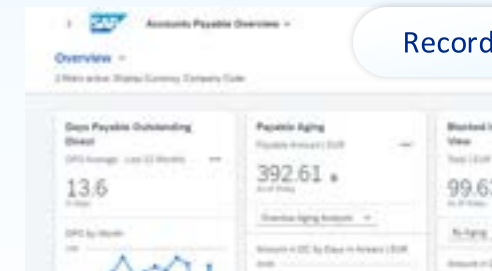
SAP Accounts Payable Overview

Record

Overview

2 filters active: Display Currency, Company Code

Days Payable Outstanding Direct

DPO Average - Last 12 Months

13.6

DPO by Month

Payable Aging

Payable Amount | EUR

392.61

Overdue Aging Amount

Amount in DC by Days in Arrears | EUR

Blocked

View

99.6

By Aging